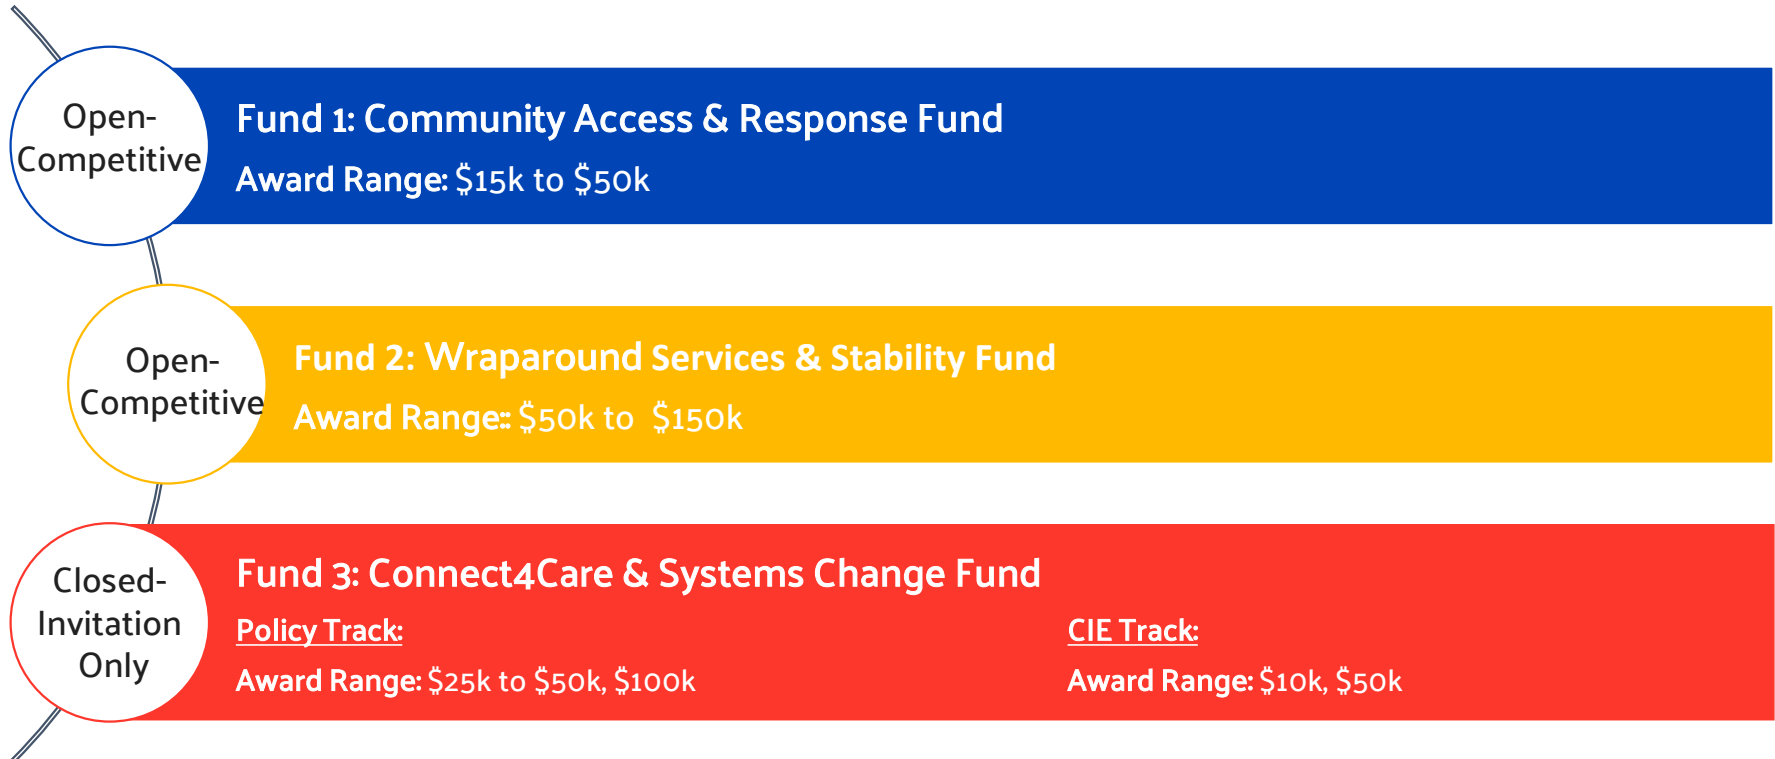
Open-Competitive

Fund 1: Community Access & Response Fund

Award Range: $15k to $50k

Open-Competitive

Fund 2: Wraparound Services & Stability Fund

Award Range:: $50k to  $150k

Closed-Invitation Only

Fund 3: Connect4Care & Systems Change Fund

Policy Track:

Award Range: $25k to $50k, $100k

CIE Track:

Award Range: $10k, $50k